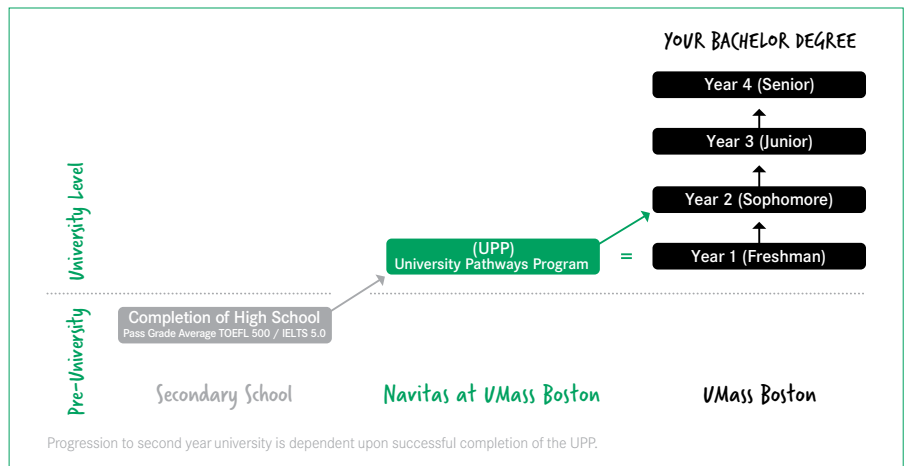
YOUR BACHELOR DEGREE

Year 4 (Senior)

Year 3 (Junior)

Year 2 (Sophomore)

University Level

(UPP)
University Pathways Program

=

Year 1 (Freshman)

Pre-University

Completion of High School
Pass Grade Average TOEFL 500 / IELTS 5.0

Secondary School

Navitas at UMass Boston

UMass Boston

Progression to second year university is dependent upon successful completion of the UPP.